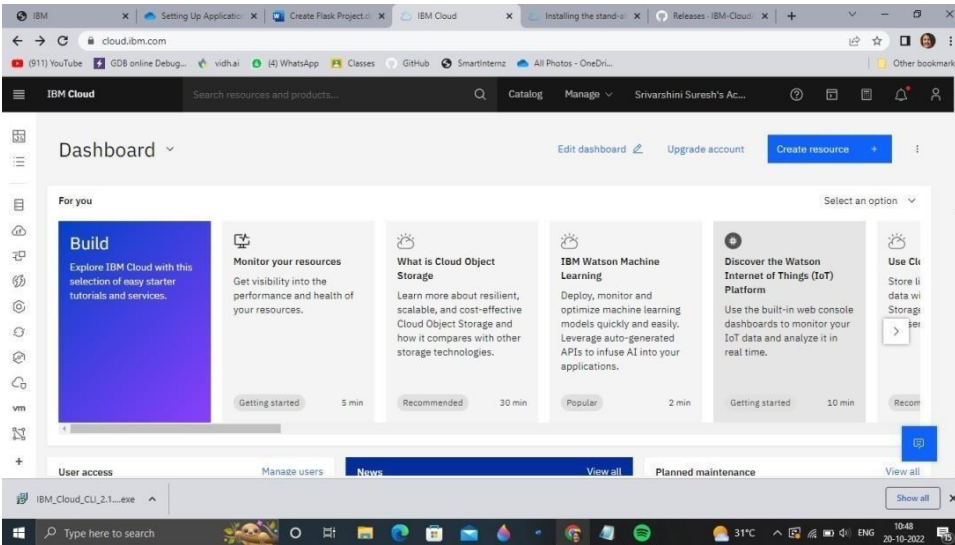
IBM | Setting Up Application | Create Flask Project | IBM Cloud | Installing the stand-al | Releases · IBM-Cloud

cloud.ibm.com

(911) YouTube | GDB online Debug... | vidh.ai | (4) WhatsApp | Classes | GitHub | SmartInternz | All Photos - OneDri... | Other bookmarks

IBM Cloud | Search resources and products... | Catalog | Manage | Srivarshini Suresh's Ac...

Dashboard

Edit dashboard | Upgrade account | Create resource +

For you

Select an option

Build
Explore IBM Cloud with this selection of easy starter tutorials and services.

Monitor your resources
Get visibility into the performance and health of your resources.
Getting started 5 min

What is Cloud Object Storage
Learn more about resilient, scalable, and cost-effective Cloud Object Storage and how it compares with other storage technologies.
Recommended 30 min

IBM Watson Machine Learning
Deploy, monitor and optimize machine learning models quickly and easily. Leverage auto-generated APIs to infuse AI into your applications.
Popular 2 min

Discover the Watson Internet of Things (IoT) Platform
Use the built-in web console dashboards to monitor your IoT data and analyze it in real time.
Getting started 10 min

Use Cl
Store li data wi Storage se
Recom

vm

User access | Manage users | News | View all | Planned maintenance | View all

IBM_Cloud_CLI_2.1....exe

Show all

Type here to search

31°C ENG 10:48 20-10-2022